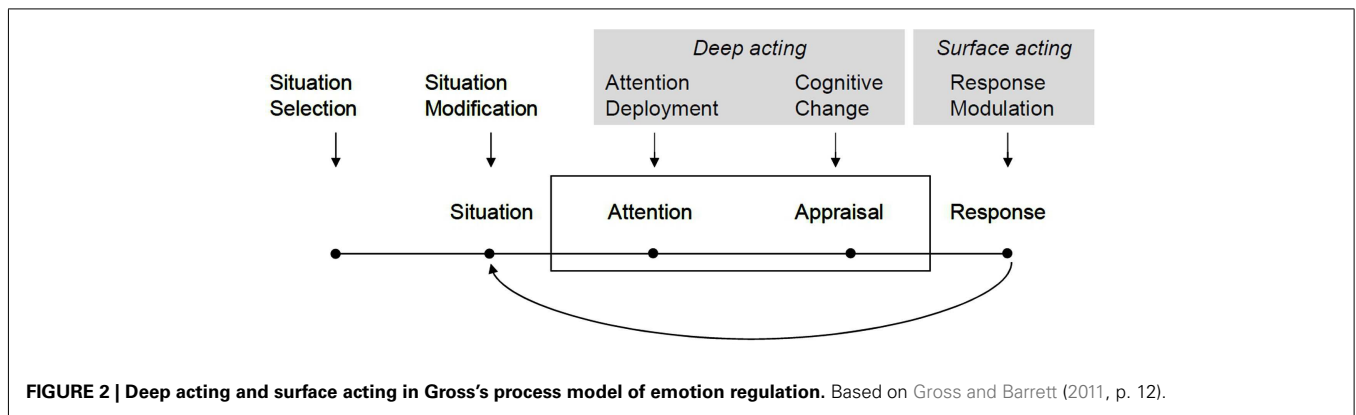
Deep acting

Surface acting

Situation Selection

Situation Modification

Attention Deployment

Cognitive Change

Response Modulation

Situation

Attention

Appraisal

Response

**FIGURE 2 | Deep acting and surface acting in Gross's process model of emotion regulation.** Based on Gross and Barrett (2011, p. 12).